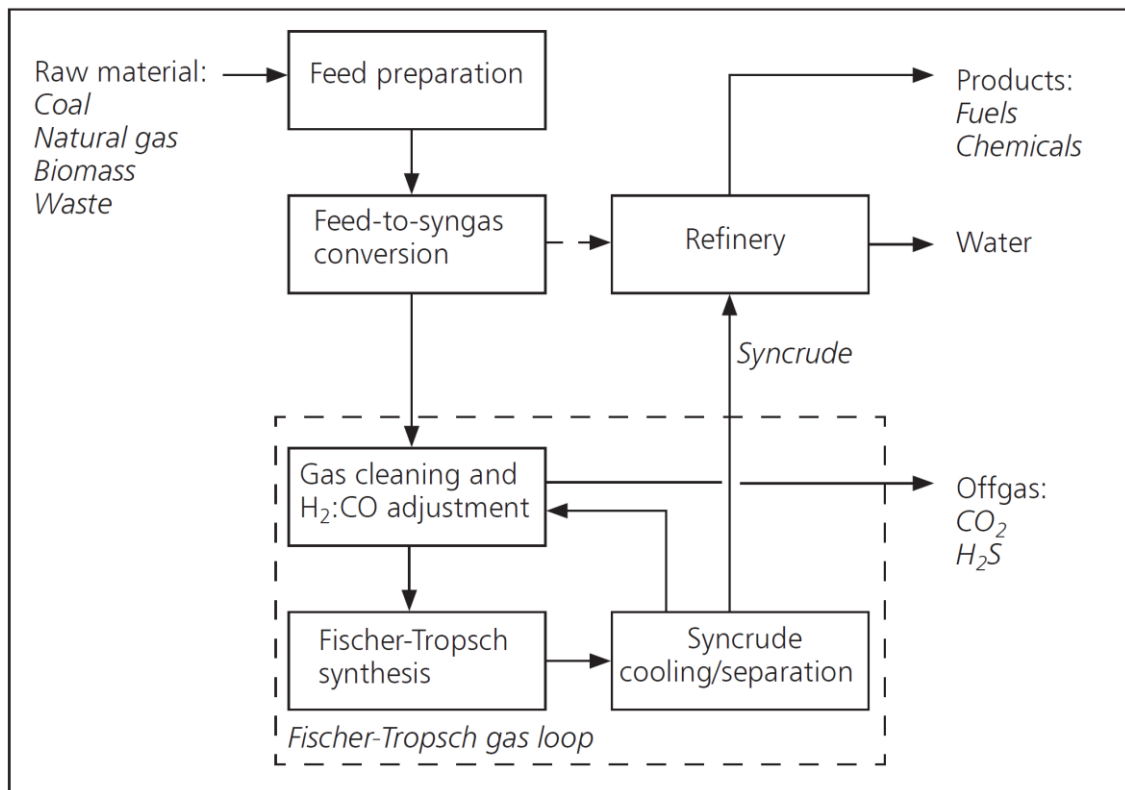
Raw material:
Coal
Natural gas
Biomass
Waste

Feed preparation

Products:
Fuels
Chemicals

Feed-to-syngas conversion

Refinery

Water

Syncrude

Gas cleaning and $H_2$:CO adjustment

Offgas:
$CO_2$
$H_2S$

Fischer-Tropsch synthesis

Syncrude cooling/separation

Fischer-Tropsch gas loop